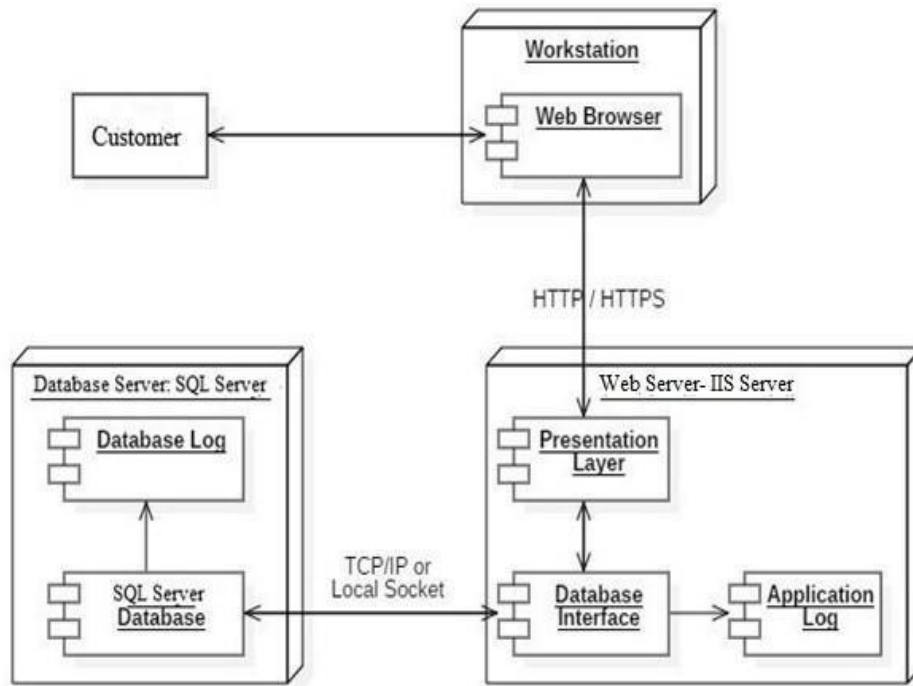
Workstation

Customer

Web Browser

HTTP / HTTPS

Database Server: SQL Server

Database Log

SQL Server Database

TCP/IP or Local Socket

Web Server- IIS Server

Presentation Layer

Database Interface

Application Log